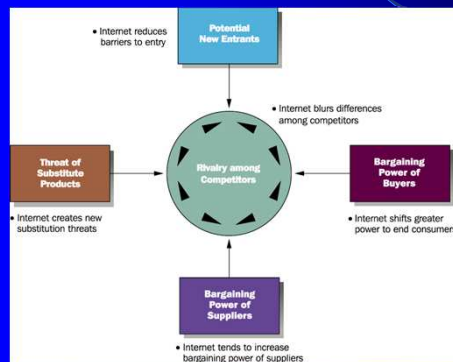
• Internet reduces barriers to entry

Potential New Entrants

• Internet blurs differences among competitors

Threat of Substitute Products

Rivalry among Competitors

Bargaining Power of Buyers

• Internet creates new substitution threats

• Internet shifts greater power to end consumer

Bargaining Power of Suppliers

• Internet tends to increase bargaining power of suppliers